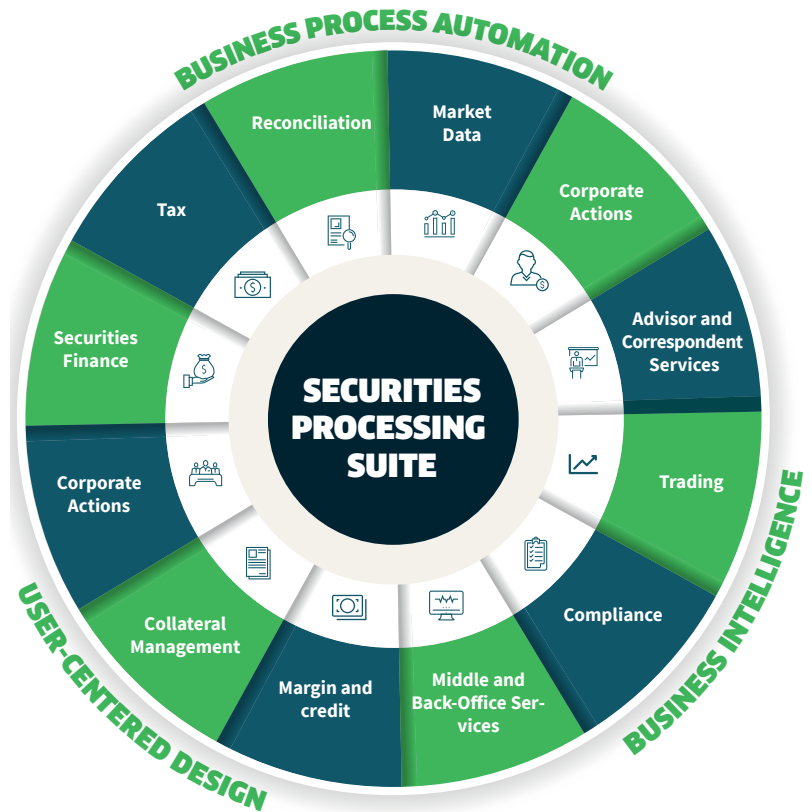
BUSINESS PROCESS AUTOMATION

Reconciliation

Market Data

Corporate Actions

Advisor and Correspondent Services

Trading

Compliance

Middle and Back-Office Services

Margin and credit

Collateral Management

Corporate Actions

Securities Finance

Tax

SECURITIES PROCESSING SUITE

BUSINESS INTELLIGENCE

USER-CENTERED DESIGN